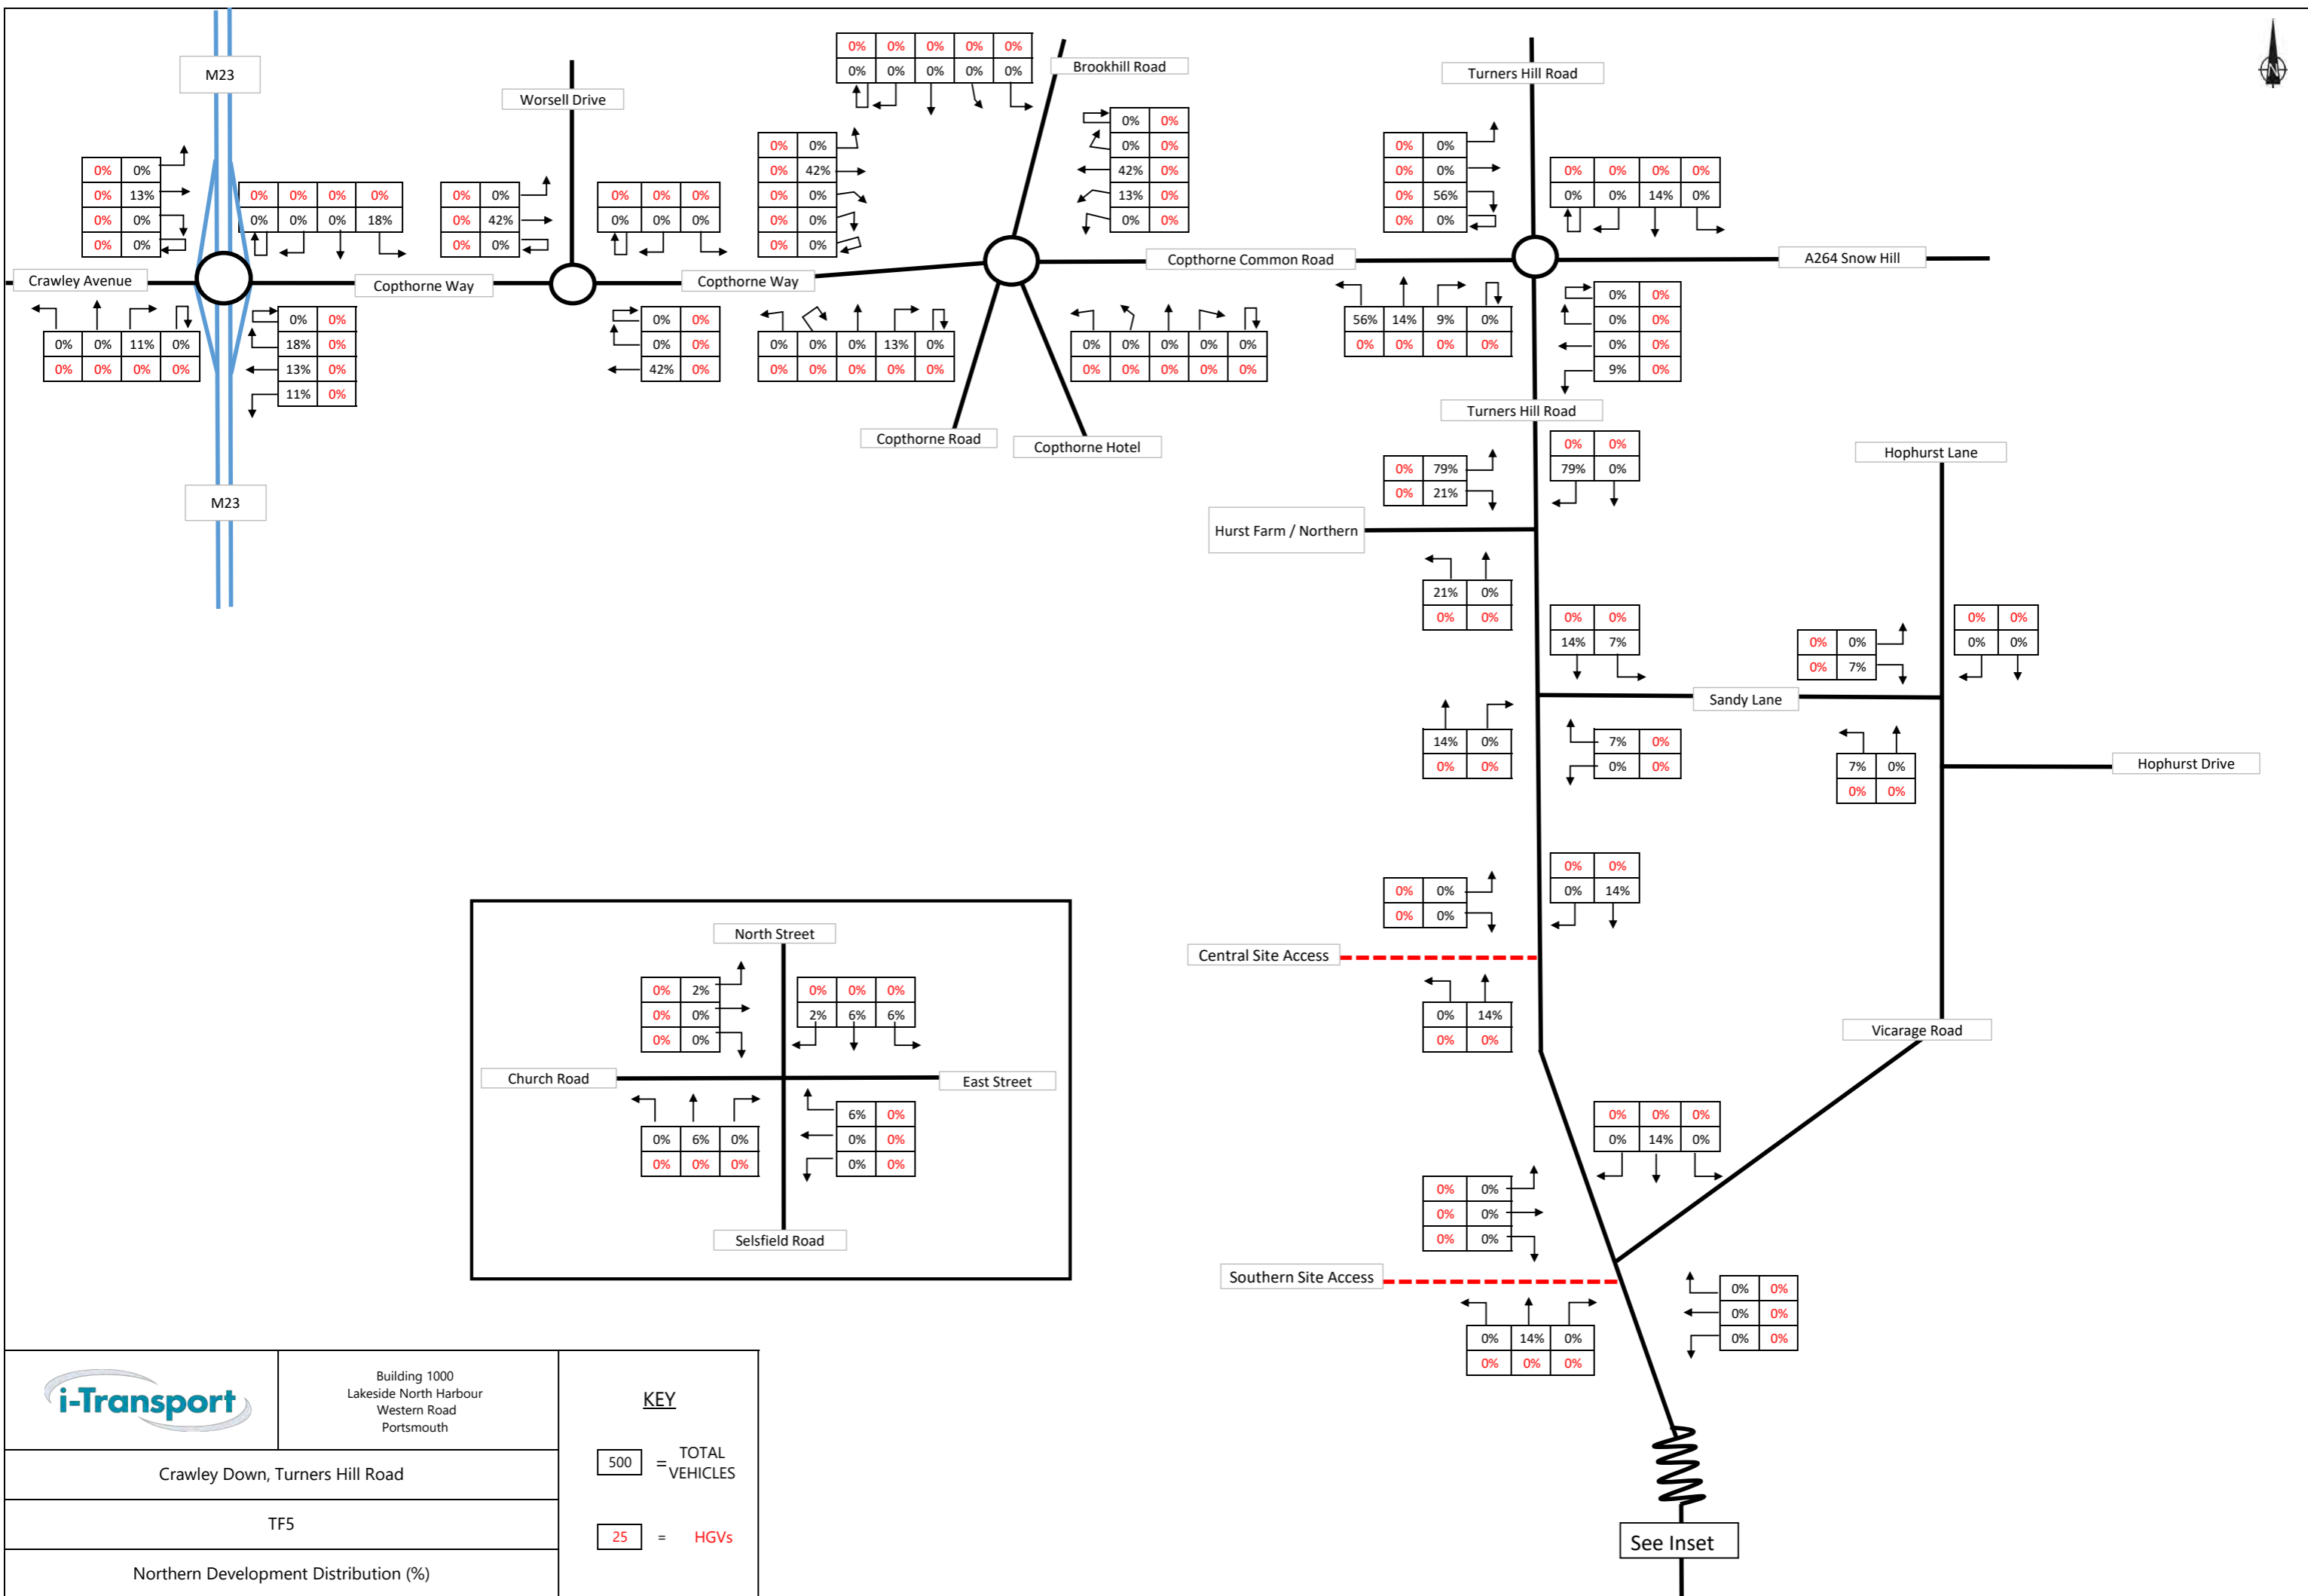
M23

Worsell Drive

| 0% | 0% | 0% | 0% | 0% |
|---|---|---|---|---|
| 0% | 0% | 0% | 0% | 0% |

Brookhill Road

Turners Hill Road

| 0% | 0% |
|---|---|
| 0% | 13% |
| 0% | 0% |
| 0% | 0% |

| 0% | 0% | 0% | 0% |
|---|---|---|---|
| 0% | 0% | 0% | 18% |

| 0% | 0% |
|---|---|
| 0% | 42% |
| 0% | 0% |

| 0% | 0% | 0% |
|---|---|---|
| 0% | 0% | 0% |

| 0% | 0% |
|---|---|
| 0% | 42% |
| 0% | 0% |
| 0% | 0% |
| 0% | 0% |

| 0% | 0% |
|---|---|
| 0% | 0% |
| 42% | 0% |
| 13% | 0% |
| 0% | 0% |

| 0% | 0% |
|---|---|
| 0% | 0% |
| 0% | 56% |
| 0% | 0% |

| 0% | 0% | 0% | 0% |
|---|---|---|---|
| 0% | 0% | 14% | 0% |

Crawley Avenue

Copthorne Way

Copthorne Way

Copthorne Common Road

A264 Snow Hill

| 0% | 0% | 11% | 0% |
|---|---|---|---|
| 0% | 0% | 0% | 0% |

| 0% | 0% |
|---|---|
| 18% | 0% |
| 13% | 0% |
| 11% | 0% |

| 0% | 0% |
|---|---|
| 0% | 0% |
| 42% | 0% |

| 0% | 0% | 0% | 13% | 0% |
|---|---|---|---|---|
| 0% | 0% | 0% | 0% | 0% |

| 0% | 0% | 0% | 0% | 0% |
|---|---|---|---|---|
| 0% | 0% | 0% | 0% | 0% |

| 56% | 14% | 9% | 0% |
|---|---|---|---|
| 0% | 0% | 0% | 0% |

| 0% | 0% |
|---|---|
| 0% | 0% |
| 0% | 0% |
| 9% | 0% |

Turners Hill Road

Copthorne Road

Copthorne Hotel

M23

| 0% | 79% |
|---|---|
| 0% | 21% |

| 0% | 0% |
|---|---|
| 79% | 0% |

Hophurst Lane

Hurst Farm / Northern

| 21% | 0% |
|---|---|
| 0% | 0% |

| 0% | 0% |
|---|---|
| 14% | 7% |

| 0% | 0% |
|---|---|
| 0% | 7% |

| 0% | 0% |
|---|---|
| 0% | 0% |

Sandy Lane

| 14% | 0% |
|---|---|
| 0% | 0% |

| 7% | 0% |
|---|---|
| 0% | 0% |

| 7% | 0% |
|---|---|
| 0% | 0% |

Hophurst Drive

| 0% | 0% |
|---|---|
| 0% | 0% |

| 0% | 0% |
|---|---|
| 0% | 14% |

Central Site Access

| 0% | 14% |
|---|---|
| 0% | 0% |

Vicarage Road

North Street

| 0% | 2% |
|---|---|
| 0% | 0% |
| 0% | 0% |

| 0% | 0% | 0% |
|---|---|---|
| 2% | 6% | 6% |

Church Road

East Street

| 0% | 6% | 0% |
|---|---|---|
| 0% | 0% | 0% |

| 6% | 0% |
|---|---|
| 0% | 0% |
| 0% | 0% |

Selsfield Road

| 0% | 0% | 0% |
|---|---|---|
| 0% | 14% | 0% |

| 0% | 0% |
|---|---|
| 0% | 0% |
| 0% | 0% |

Southern Site Access

| 0% | 0% |
|---|---|
| 0% | 0% |
| 0% | 0% |

| 0% | 14% | 0% |
|---|---|---|
| 0% | 0% | 0% |

i-Transport

Building 1000
Lakeside North Harbour
Western Road
Portsmouth

KEY

500 = TOTAL VEHICLES

25 = HGVs

Crawley Down, Turners Hill Road

TF5

Northern Development Distribution (%)

See Inset